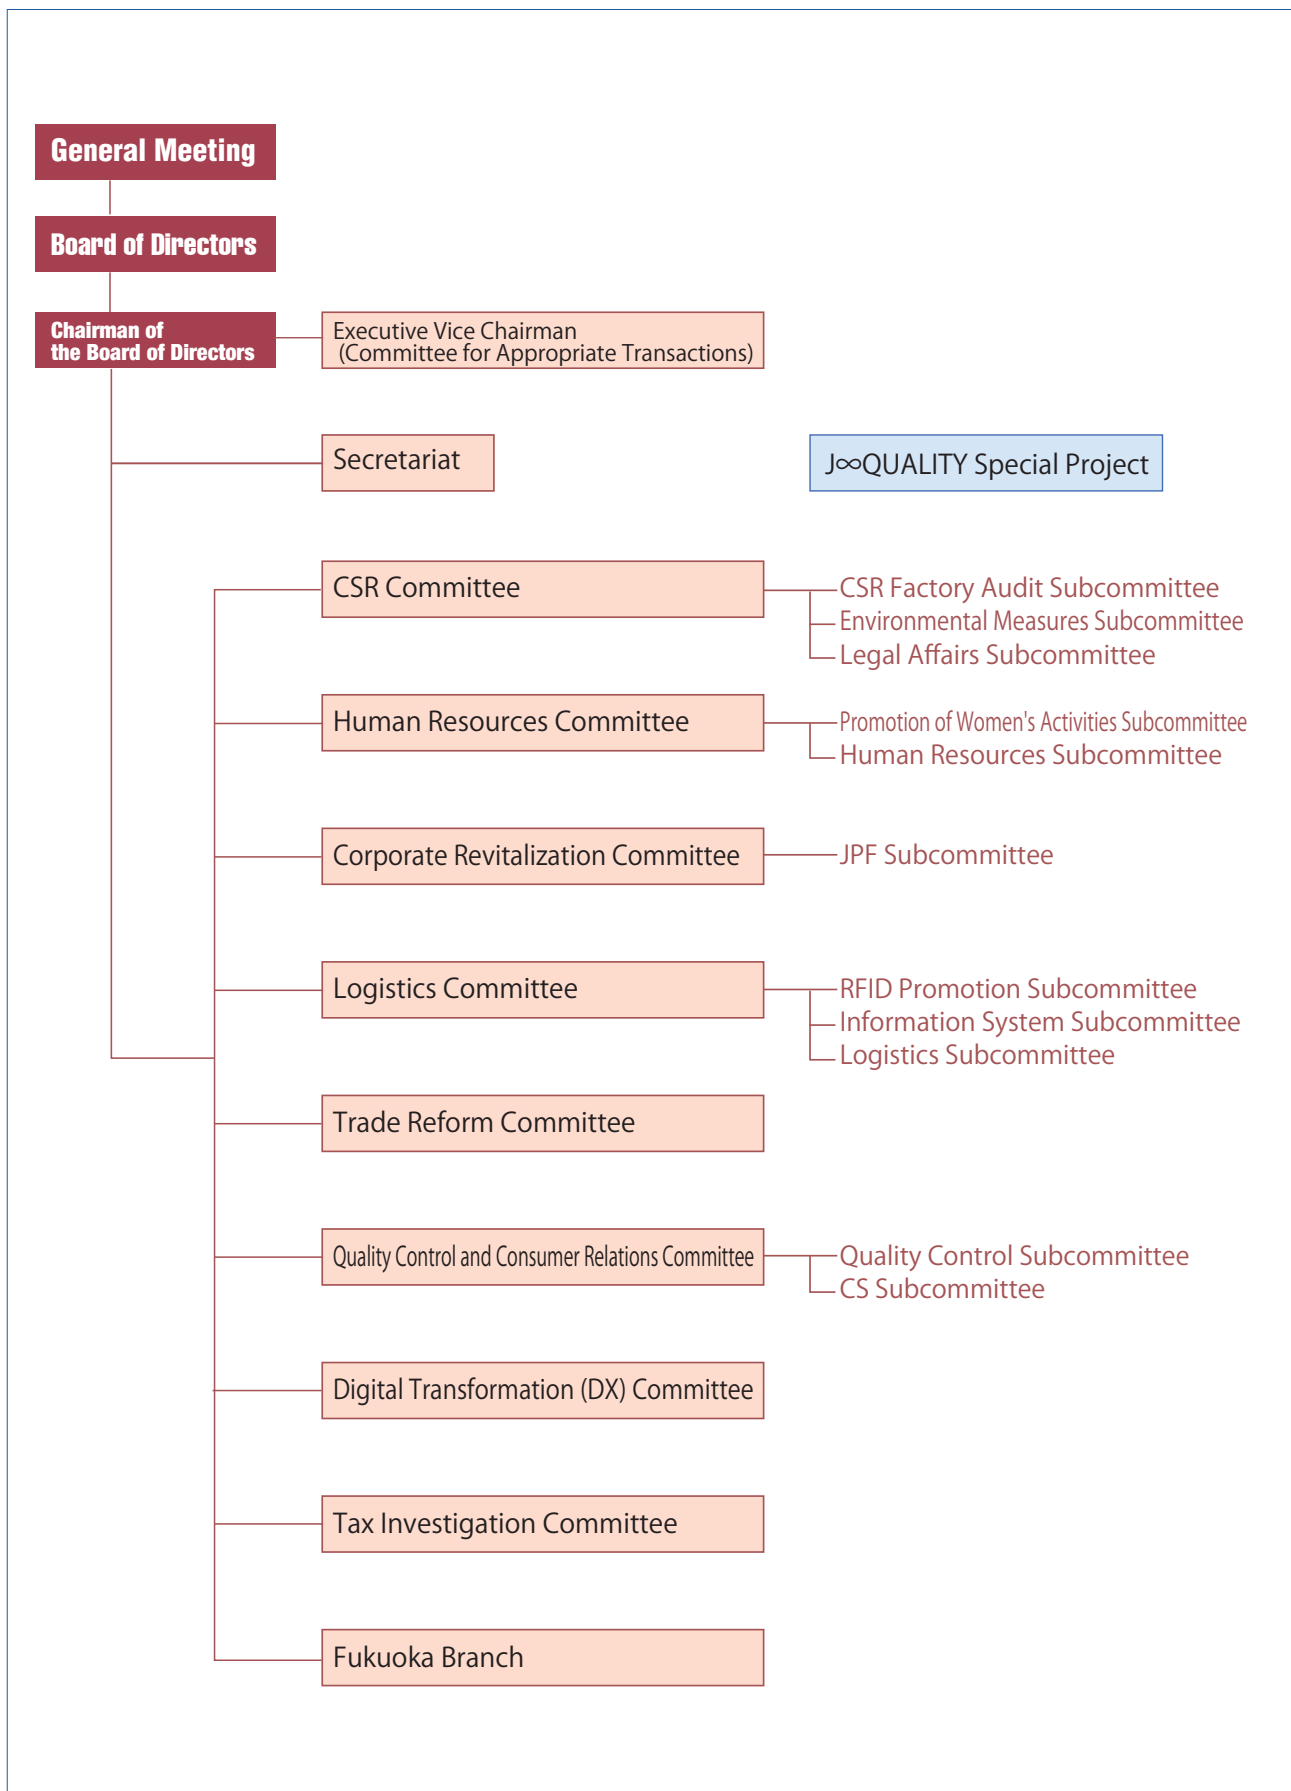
General Meeting

Board of Directors

Chairman of the Board of Directors

Executive Vice Chairman (Committee for Appropriate Transactions)

Secretariat

J∞QUALITY Special Project

CSR Committee

CSR Factory Audit Subcommittee
Environmental Measures Subcommittee
Legal Affairs Subcommittee

Human Resources Committee

Promotion of Women's Activities Subcommittee
Human Resources Subcommittee

Corporate Revitalization Committee

JPF Subcommittee

Logistics Committee

RFID Promotion Subcommittee
Information System Subcommittee
Logistics Subcommittee

Trade Reform Committee

Quality Control and Consumer Relations Committee

Quality Control Subcommittee
CS Subcommittee

Digital Transformation (DX) Committee

Tax Investigation Committee

Fukuoka Branch